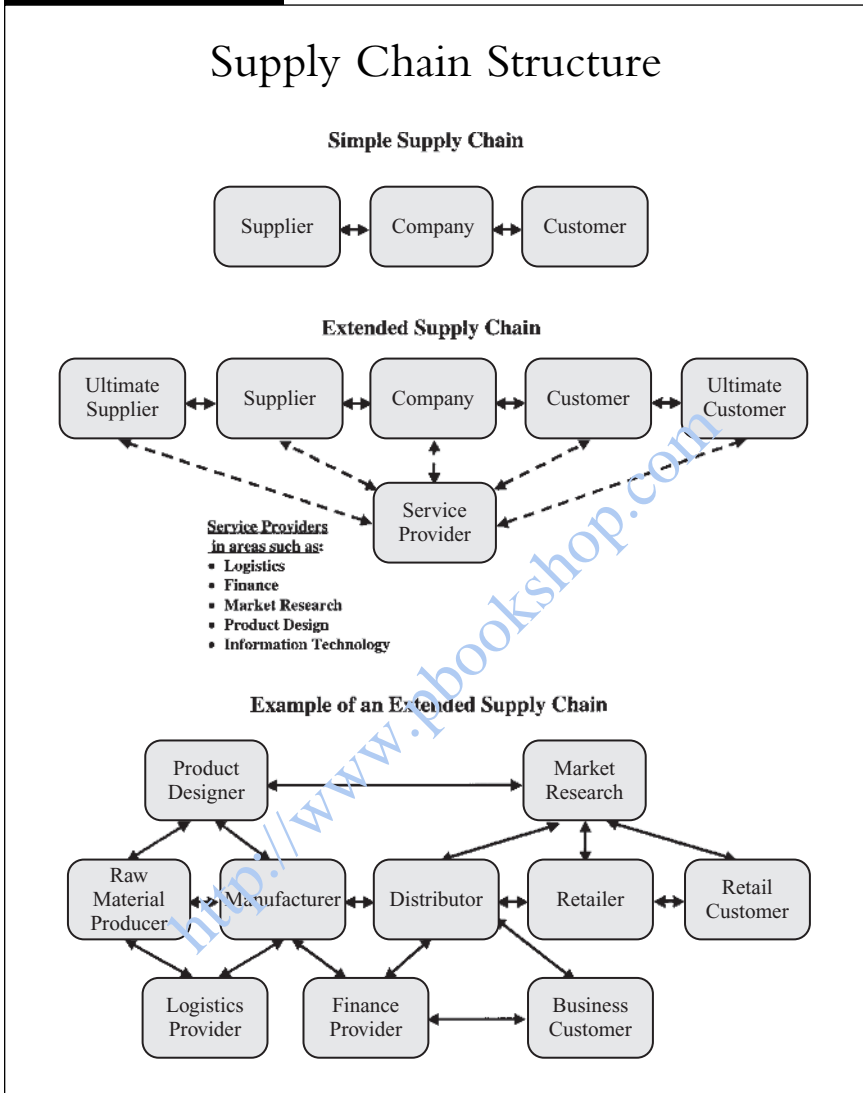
Supply Chain Structure

Simple Supply Chain

Supplier

Company

Customer

Extended Supply Chain

Ultimate Supplier

Supplier

Company

Customer

Ultimate Customer

Service Provider

Service Providers in areas such as:
- Logistics
- Finance
- Market Research
- Product Design
- Information Technology

Example of an Extended Supply Chain

Product Designer

Market Research

Raw Material Producer

Manufacturer

Distributor

Retailer

Retail Customer

Logistics Provider

Finance Provider

Business Customer

http://www.pbookshop.com